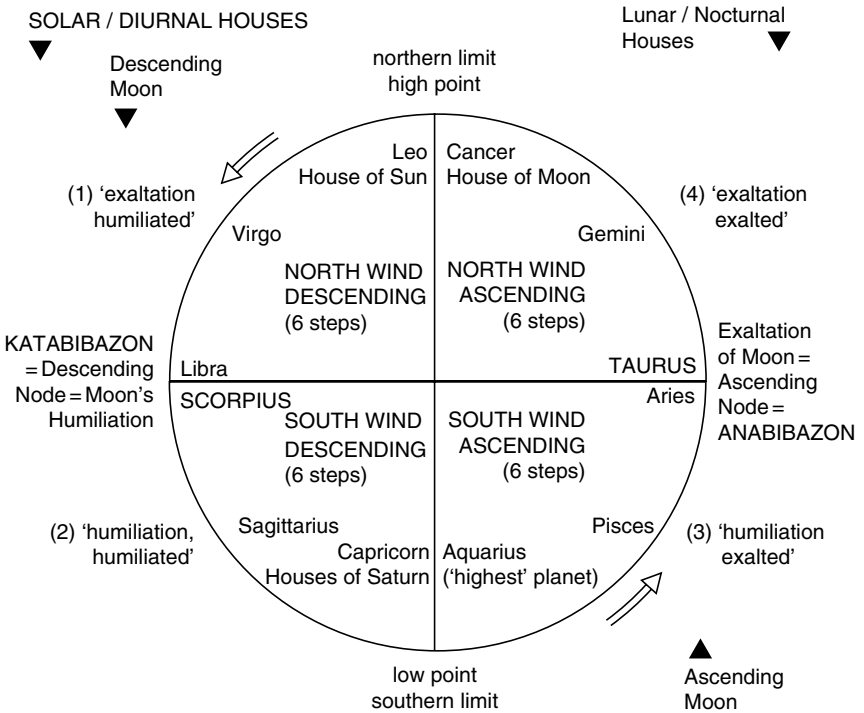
SOLAR / DIURNAL HOUSES

Descending Moon

northern limit high point

Lunar / Nocturnal Houses

(1) 'exaltation humiliated'

Leo House of Sun

Cancer House of Moon

(4) 'exaltation exalted'

Virgo

Gemini

NORTH WIND DESCENDING (6 steps)

NORTH WIND ASCENDING (6 steps)

KATABIBAZON = Descending Node = Moon's Humiliation

Libra

TAURUS

Exaltation of Moon = Ascending Node = ANABIBAZON

SCORPIUS

Aries

SOUTH WIND DESCENDING (6 steps)

SOUTH WIND ASCENDING (6 steps)

(2) 'humiliation, humiliated'

Sagittarius

Pisces

(3) 'humiliation exalted'

Capricorn Houses of Saturn

Aquarius ('highest' planet)

low point southern limit

Ascending Moon